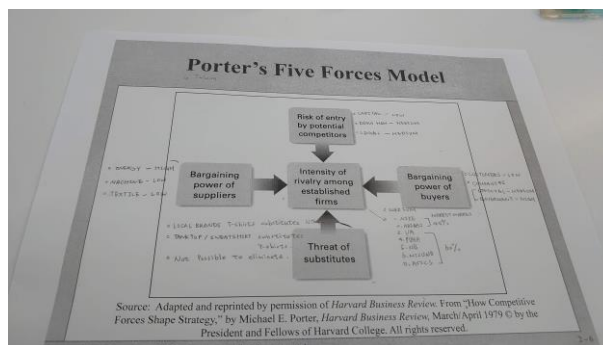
Porter's Five Forces Model

Risk of entry by potential competitors

• CAPITAL – HIGH
• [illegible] – MEDIUM
• LEGAL – MEDIUM

Bargaining power of suppliers

• ENERGY – HIGH
• MACHINE – LOW
• TEXTILE – LOW

Intensity of rivalry among established firms

Bargaining power of buyers

• CUSTOMERS – LOW
• CHANNELS – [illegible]
• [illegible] – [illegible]
• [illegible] – HIGH

Threat of substitutes

• LOCAL BRANDS T-SHIRT SUBSTITUTE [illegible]
• SWEATER / SWEATSHIRT SUBSTITUTE T-SHIRTS
• NOT POSSIBLE TO ELIMINATE

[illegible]
1. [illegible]
2. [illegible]
3. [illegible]
4. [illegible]
5. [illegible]
6. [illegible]
7. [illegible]
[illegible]

Source: Adapted and reprinted by permission of Harvard Business Review. From "How Competitive Forces Shape Strategy," by Michael E. Porter, Harvard Business Review, March/April 1979 © by the President and Fellows of Harvard College. All rights reserved.

3-8